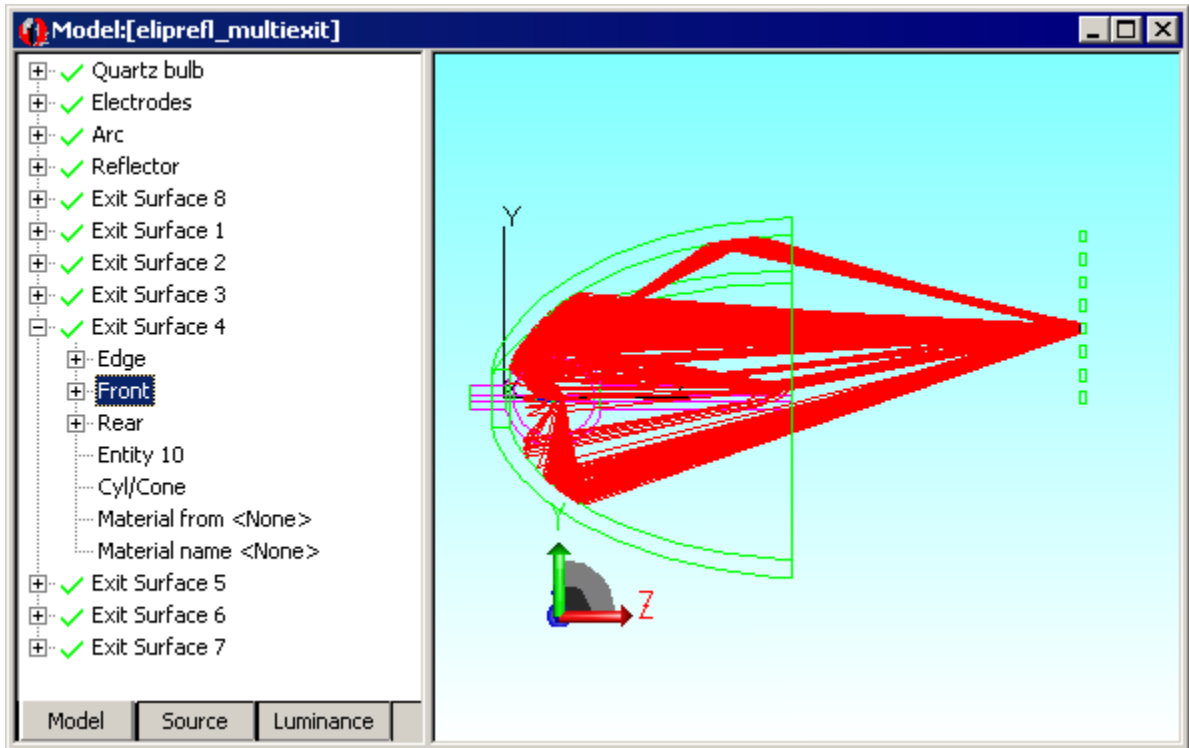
Model:[eliprefl_multiexit]

Quartz bulb
Electrodes
Arc
Reflector
Exit Surface 8
Exit Surface 1
Exit Surface 2
Exit Surface 3
Exit Surface 4
Edge
Front
Rear
Entity 10
Cyl/Cone
Material from <None>
Material name <None>
Exit Surface 5
Exit Surface 6
Exit Surface 7

Model
Source
Luminance

Y
Y
Z